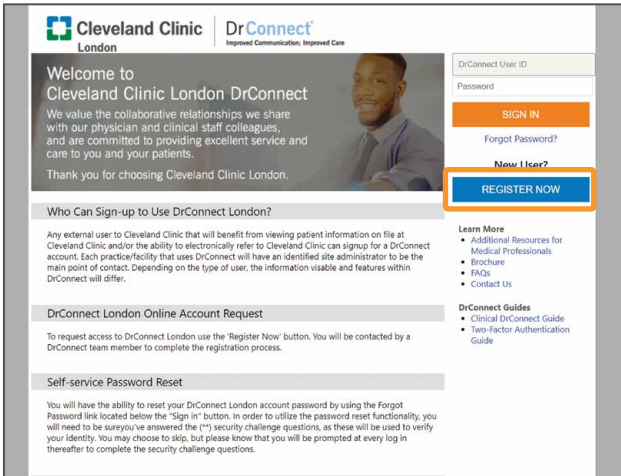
Cleveland Clinic London

DrConnect
Improved Communication; Improved Care

Welcome to Cleveland Clinic London DrConnect

We value the collaborative relationships we share with our physician and clinical staff colleagues, and are committed to providing excellent service and care to you and your patients.

Thank you for choosing Cleveland Clinic London.

DrConnect User ID

Password

SIGN IN

Forgot Password?

New User?

REGISTER NOW

Who Can Sign-up to Use DrConnect London?

Any external user to Cleveland Clinic that will benefit from viewing patient information on file at Cleveland Clinic and/or the ability to electronically refer to Cleveland Clinic can signup for a DrConnect account. Each practice/facility that uses DrConnect will have an identified site administrator to be the main point of contact. Depending on the type of user, the information visable and features within DrConnect will differ.

Learn More
• Additional Resources for Medical Professionals
• Brochure
• FAQs
• Contact Us

DrConnect Guides
• Clinical DrConnect Guide
• Two-Factor Authentication Guide

DrConnect London Online Account Request

To request access to DrConnect London use the 'Register Now' button. You will be contacted by a DrConnect team member to complete the registration process.

Self-service Password Reset

You will have the ability to reset your DrConnect London account password by using the Forgot Password link located below the "Sign in" button. In order to utilize the password reset functionality, you will need to be sureyou've answered the (**) security challenge questions, as these will be used to verify your identity. You may choose to skip, but please know that you will be prompted at every log in thereafter to complete the security challenge questions.